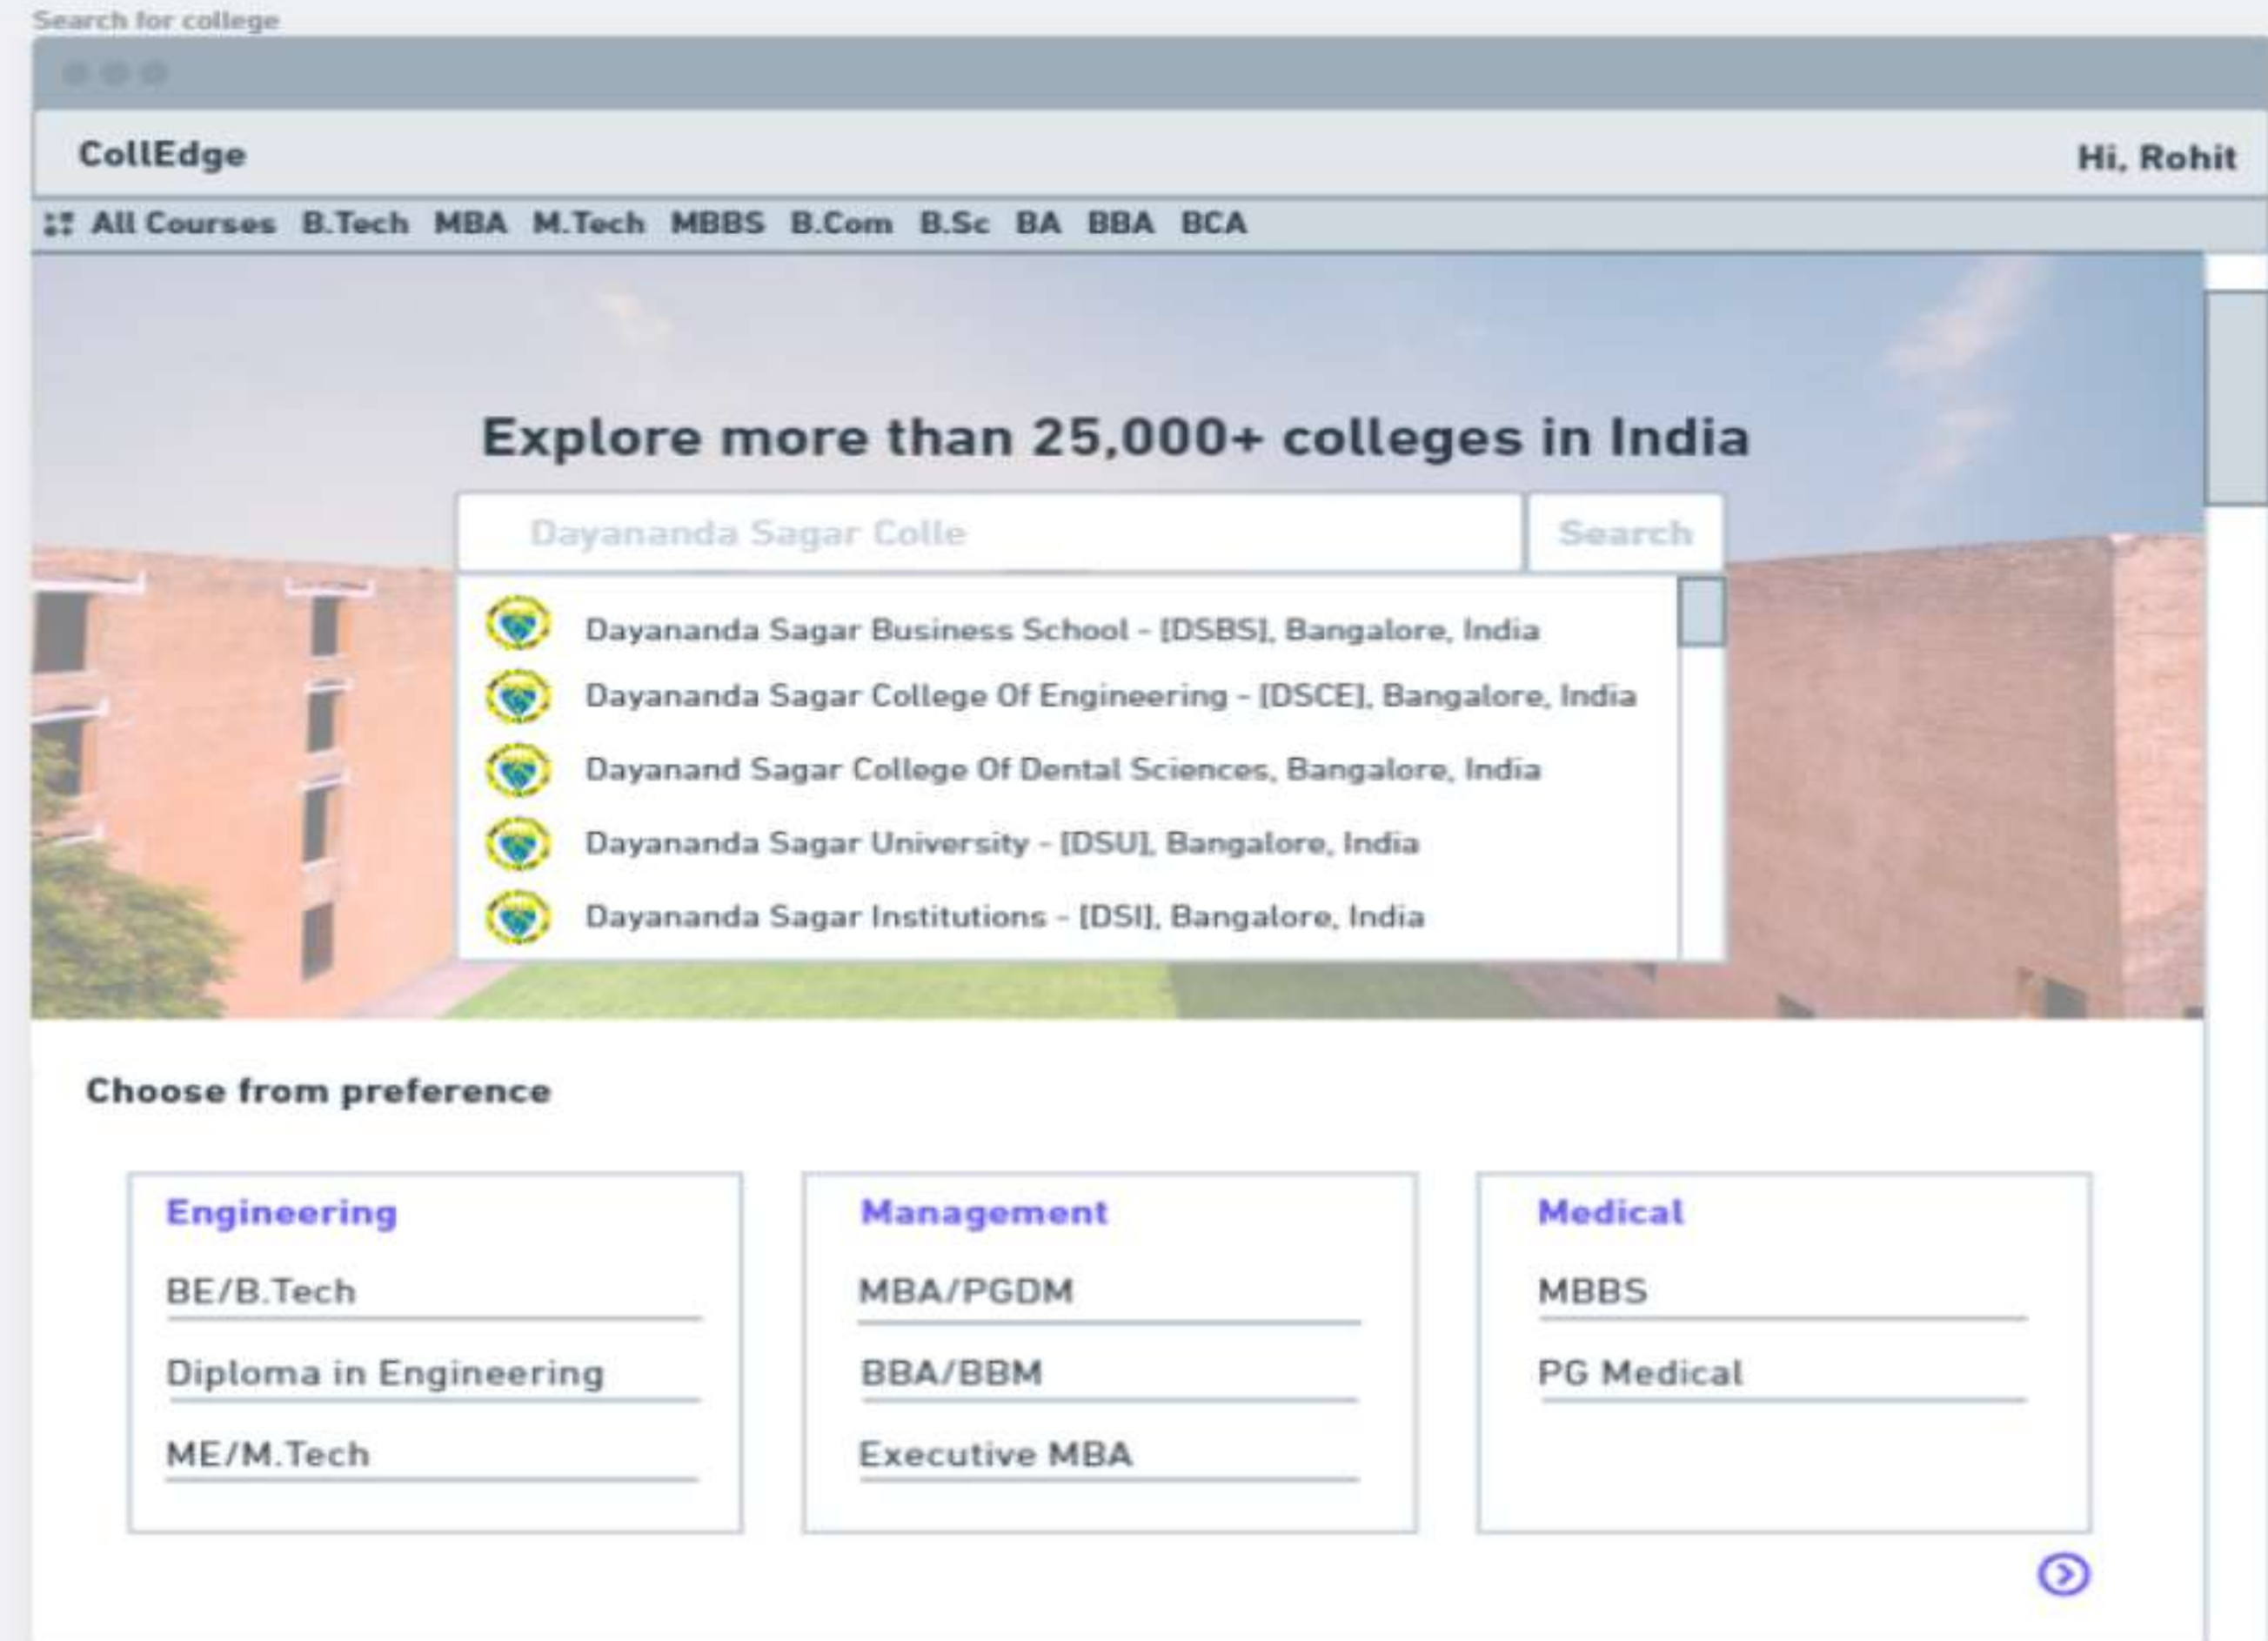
Search for college

CollEdge

Hi, Rohit

All Courses B.Tech MBA M.Tech MBBS B.Com B.Sc BA BBA BCA

Explore more than 25,000+ colleges in India

Dayananda Sagar Colle

Search

Dayananda Sagar Business School - [DSBS], Bangalore, India

Dayananda Sagar College Of Engineering - [DSCE], Bangalore, India

Dayanand Sagar College Of Dental Sciences, Bangalore, India

Dayananda Sagar University - [DSU], Bangalore, India

Dayananda Sagar Institutions - [DSI], Bangalore, India

Choose from preference

Engineering

BE/B.Tech

Diploma in Engineering

ME/M.Tech

Management

MBA/PGDM

BBA/BBM

Executive MBA

Medical

MBBS

PG Medical